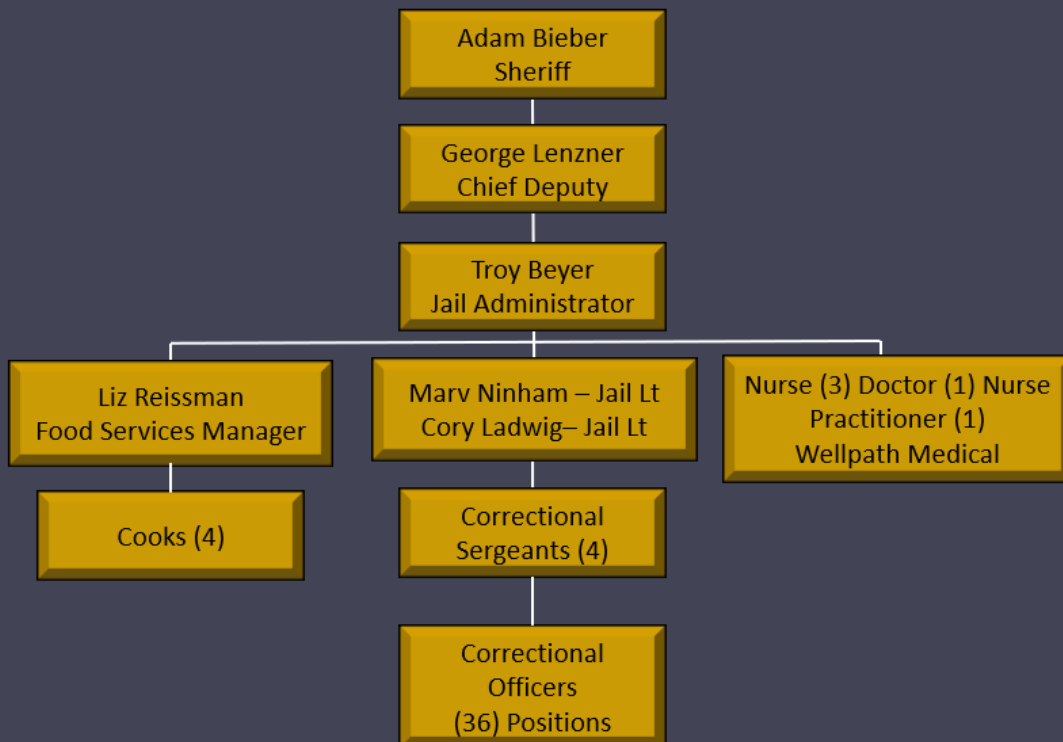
Adam Bieber
Sheriff

George Lenzner
Chief Deputy

Troy Beyer
Jail Administrator

Liz Reissman
Food Services Manager

Marv Ninham – Jail Lt
Cory Ladwig– Jail Lt

Nurse (3) Doctor (1) Nurse Practitioner (1)
Wellpath Medical

Cooks (4)

Correctional Sergeants (4)

Correctional Officers
(36) Positions